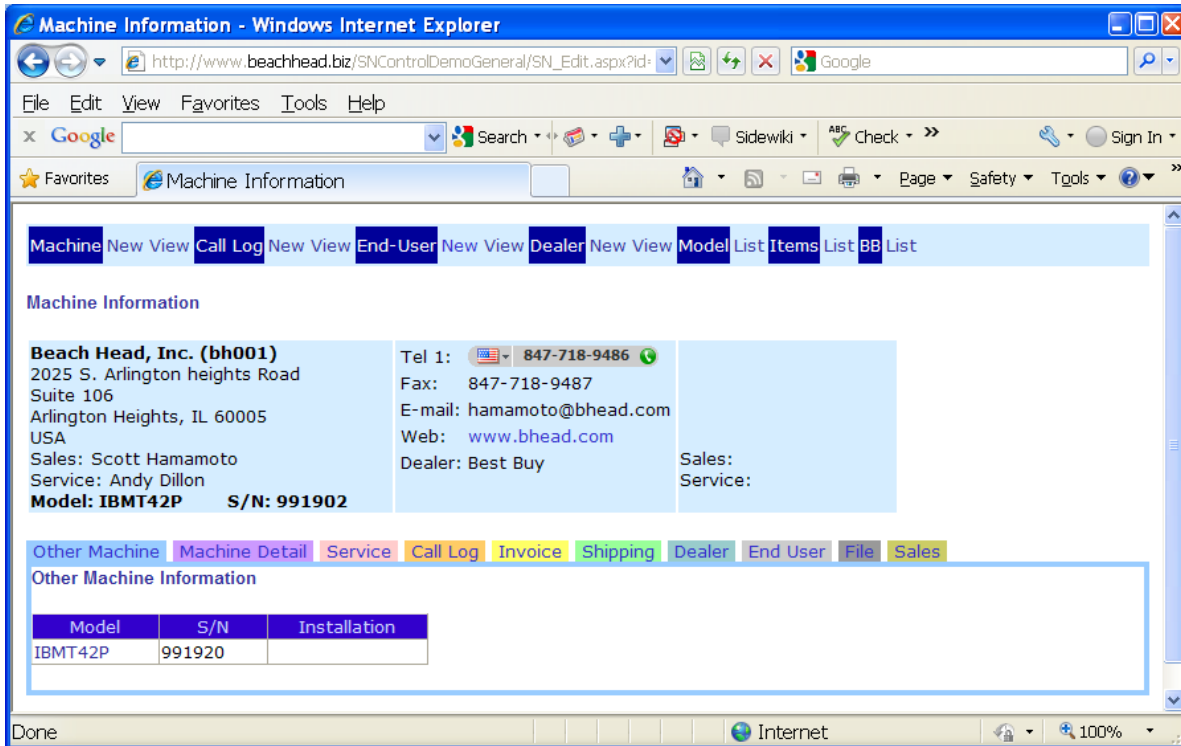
Machine Information - Windows Internet Explorer

http://www.beachhead.biz/SNControlDemoGeneral/SN_Edit.aspx?id=

Google

File Edit View Favorites Tools Help

Google Search Sidewiki Check » Sign In

Favorites Machine Information

Page Safety Tools

Machine New View Call Log New View End-User New View Dealer New View Model List Items List BB List

Machine Information

Beach Head, Inc. (bh001)
2025 S. Arlington heights Road
Suite 106
Arlington Heights, IL 60005
USA
Sales: Scott Hamamoto
Service: Andy Dillon
Model: IBMT42P S/N: 991902

Tel 1: 847-718-9486
Fax: 847-718-9487
E-mail: hamamoto@bhead.com
Web: www.bhead.com
Dealer: Best Buy

Sales:
Service:

Other Machine Machine Detail Service Call Log Invoice Shipping Dealer End User File Sales

Other Machine Information

| Model | S/N | Installation |
|---|---|---|
| IBMT42P | 991920 | |

Done Internet 100%